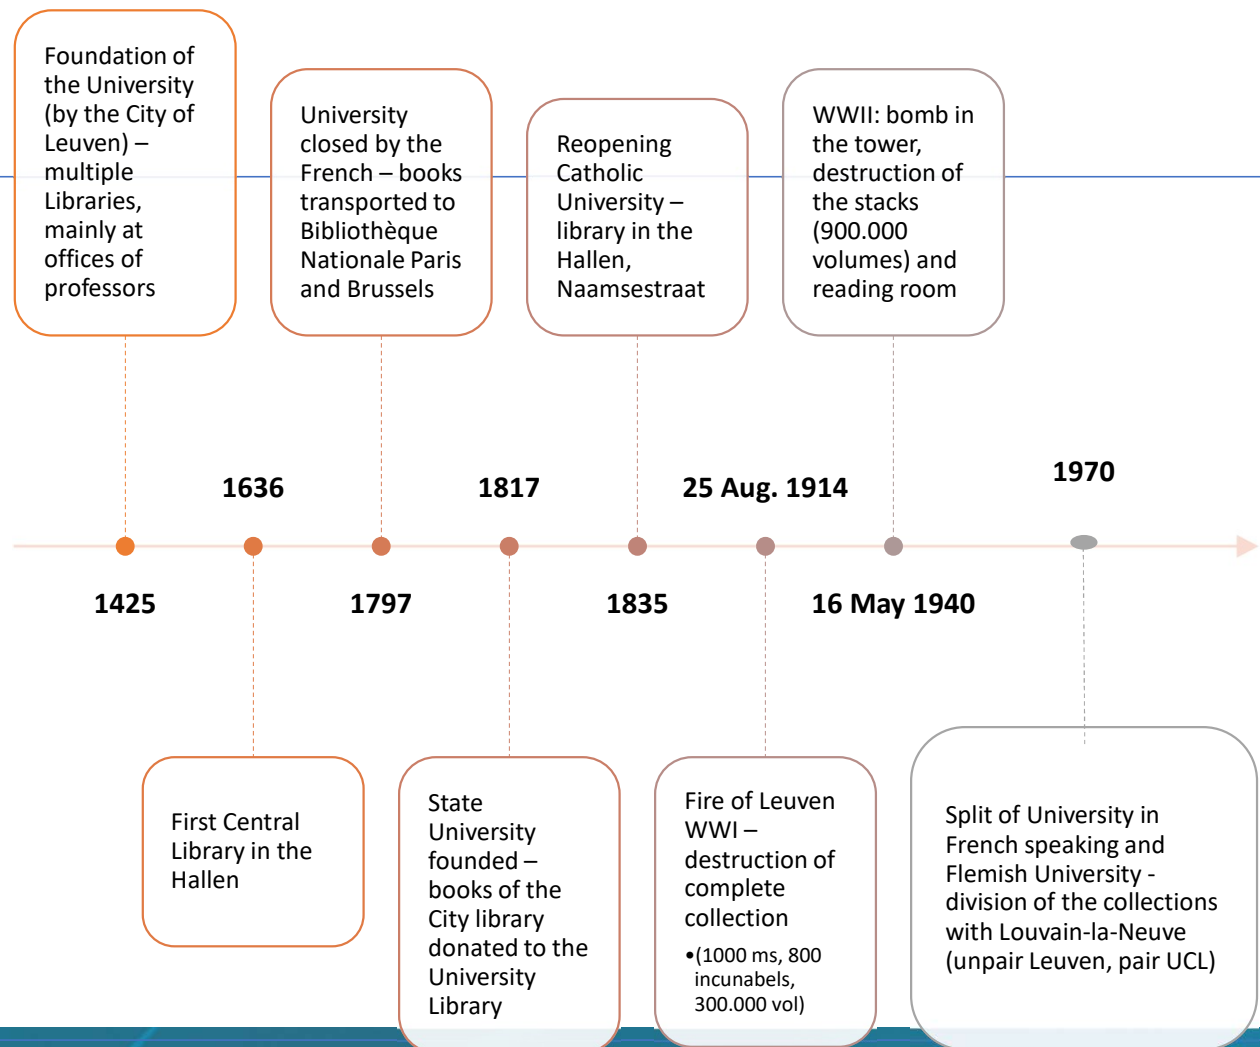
Foundation of the University (by the City of Leuven) – multiple Libraries, mainly at offices of professors

University closed by the French – books transported to Bibliothèque Nationale Paris and Brussels

Reopening Catholic University – library in the Hallen, Naamsestraat

WWII: bomb in the tower, destruction of the stacks (900.000 volumes) and reading room

1636

1817

25 Aug. 1914

1970

1425

1797

1835

16 May 1940

First Central Library in the Hallen

State University founded – books of the City library donated to the University Library

Fire of Leuven WWI – destruction of complete collection

•(1000 ms, 800 incunabels, 300.000 vol)

Split of University in French speaking and Flemish University - division of the collections with Louvain-la-Neuve (unpair Leuven, pair UCL)